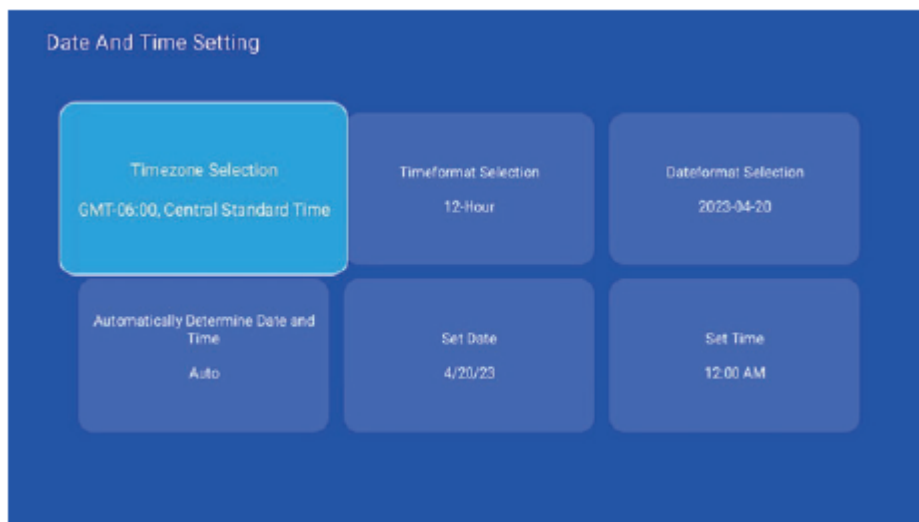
Date And Time Setting

Timezone Selection

GMT-06:00, Central Standard Time

Timeformat Selection

12-Hour

Dateformat Selection

2023-04-20

Automatically Determine Date and Time

Auto

Set Date

4/20/23

Set Time

12:00 AM